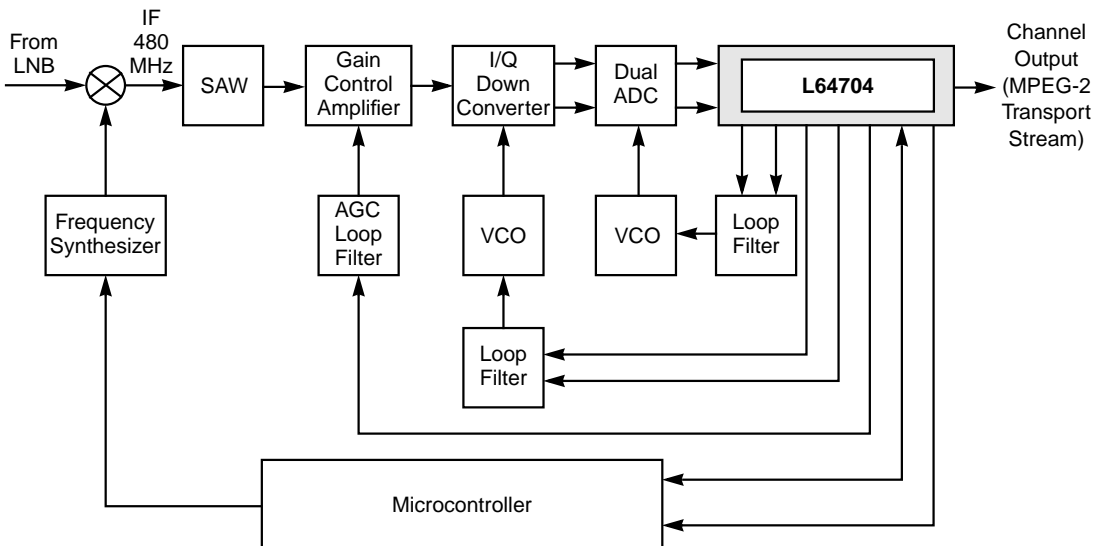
From LNB

IF 480 MHz

SAW

Gain Control Amplifier

I/Q Down Converter

Dual ADC

L64704

Channel Output (MPEG-2 Transport Stream)

Frequency Synthesizer

AGC Loop Filter

VCO

VCO

Loop Filter

Loop Filter

Microcontroller